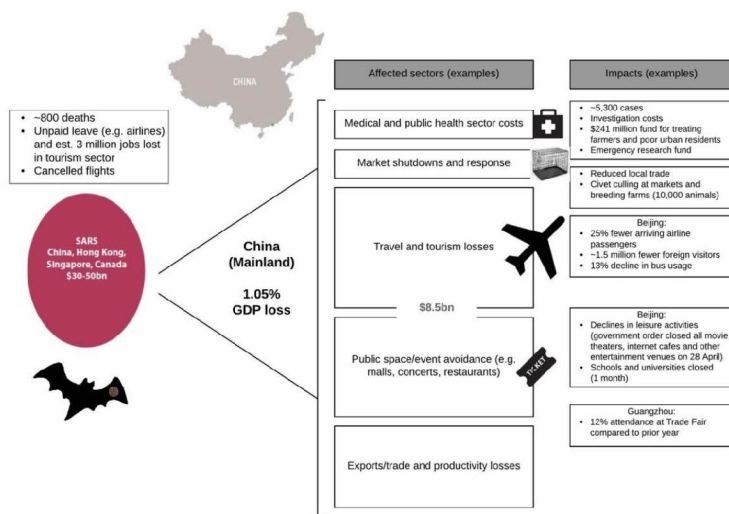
CHINA

Affected sectors (examples)

Impacts (examples)

- ~800 deaths
- Unpaid leave (e.g. airlines) and est. 3 million jobs lost in tourism sector
- Cancelled flights

SARS
China, Hong Kong, Singapore, Canada
$30-50bn

China (Mainland)

1.05% GDP loss

Medical and public health sector costs

- ~5,300 cases
- Investigation costs
- $241 million fund for treating farmers and poor urban residents
- Emergency research fund

Market shutdowns and response

- Reduced local trade
- Civet culling at markets and breeding farms (10,000 animals)

Travel and tourism losses

Beijing:
- 25% fewer arriving airline passengers
- ~1.5 million fewer foreign visitors
- 13% decline in bus usage

$8.5bn

Public space/event avoidance (e.g. malls, concerts, restaurants)

TICKET

Beijing:
- Declines in leisure activities (government order closed all movie theaters, internet cafes and other entertainment venues on 28 April)
- Schools and universities closed (1 month)

Guangzhou:
- 12% attendance at Trade Fair compared to prior year

Exports/trade and productivity losses